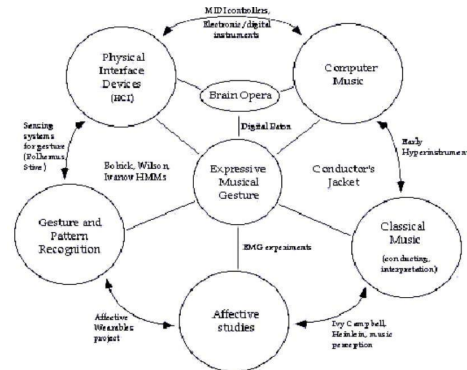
MIDI controllers, Electronic/digital instruments

Physical Interface Devices (HCI)

Computer Music

Brain Opera

Digital Baton

Sensing systems for gesture (Polhemus, Stiver)

Bobick, Wilson, Ivanov HMMs

Expressive Musical Gesture

Conductor's Jacket

Early Hyperinstruments

Gesture and Pattern Recognition

Classical Music (conducting, interpretation)

EMG experiments

Affective Wearables project

Affective studies

Ivy Campbell, Heinlein, music perception